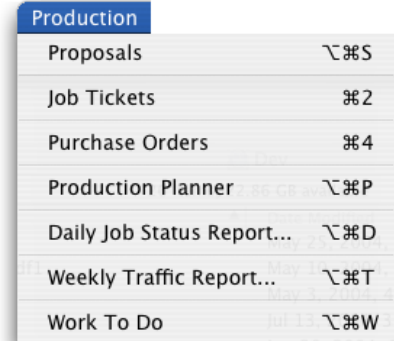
Production

| | |
|---|---|
| Proposals | ⌥⌘S |
| Job Tickets | ⌘2 |
| Purchase Orders | ⌘4 |
| Production Planner | ⌥⌘P |
| Daily Job Status Report... | ⌥⌘D |
| Weekly Traffic Report... | ⌥⌘T |
| Work To Do | ⌥⌘W |